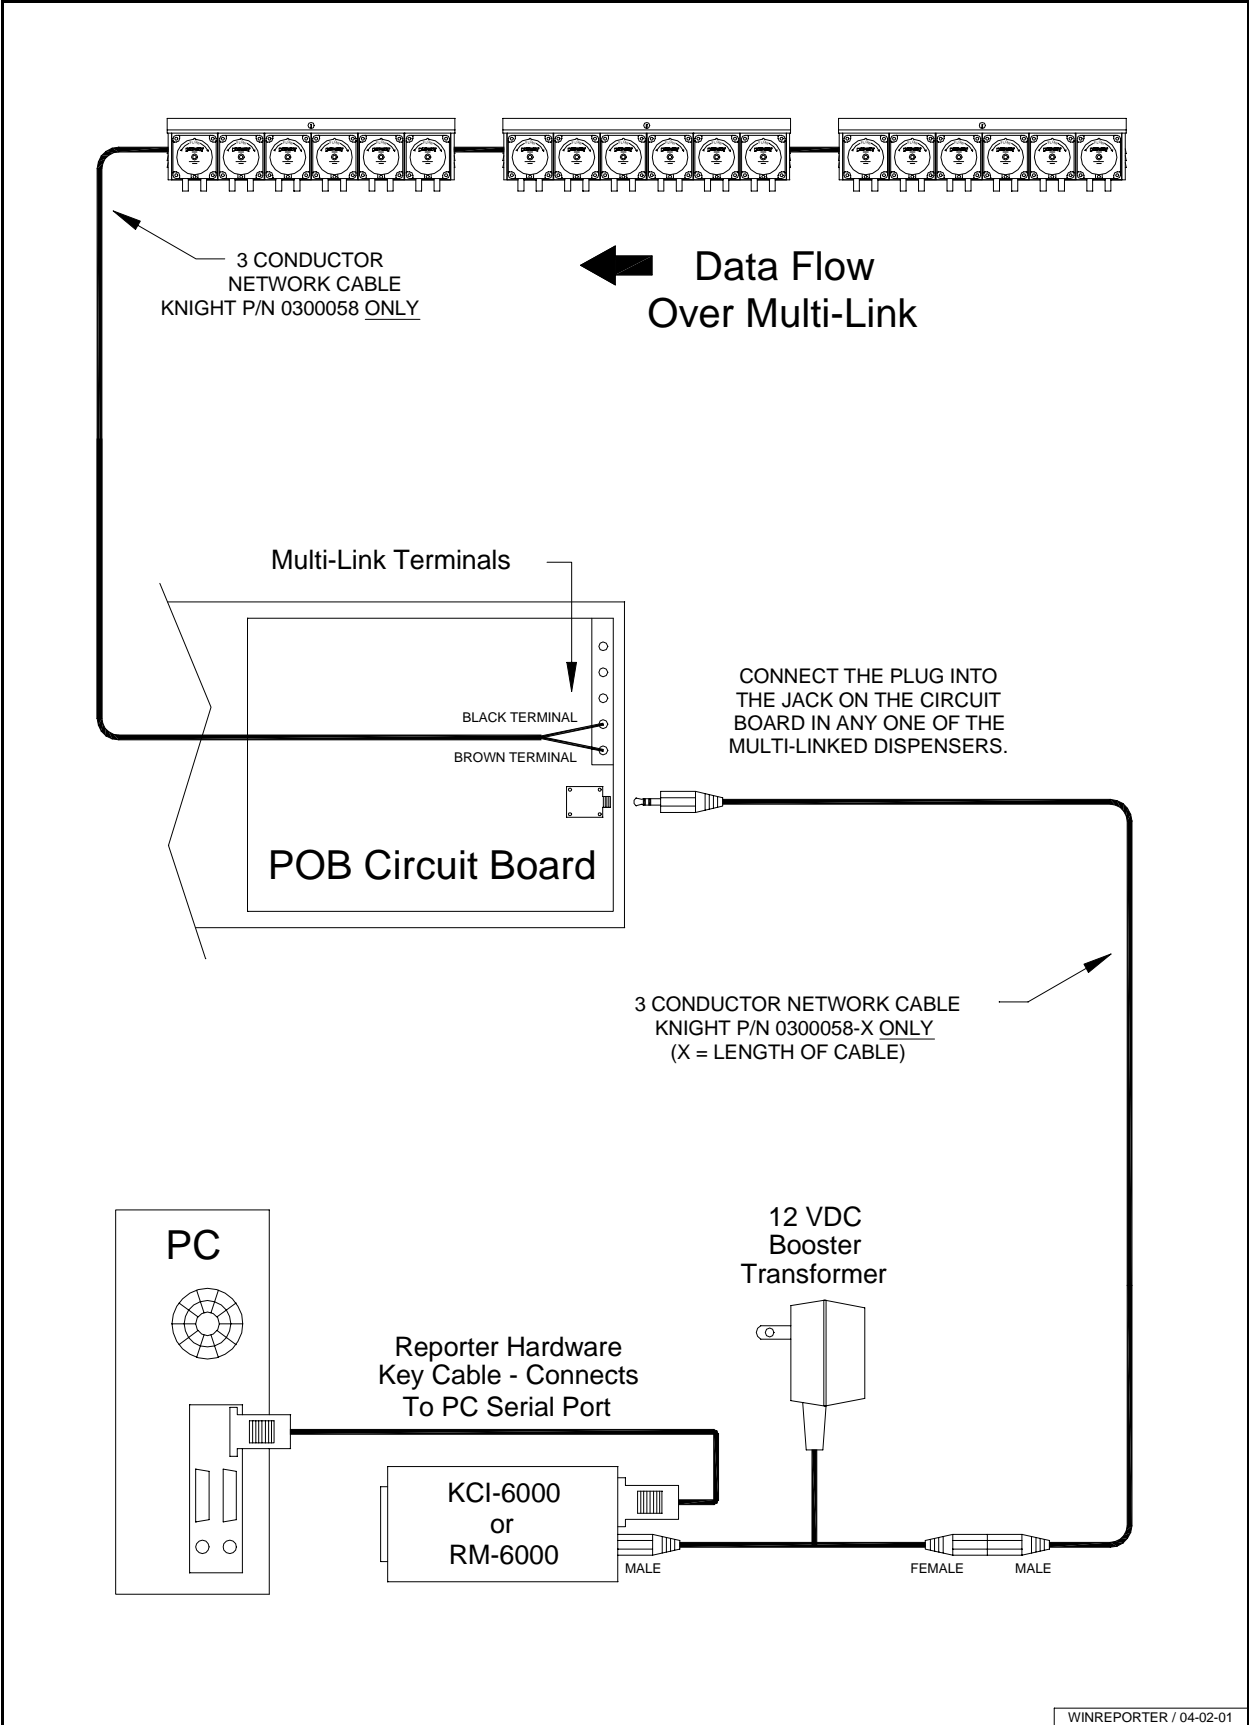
3 CONDUCTOR
NETWORK CABLE
KNIGHT P/N 0300058 ONLY

Data Flow
Over Multi-Link

Multi-Link Terminals

BLACK TERMINAL

BROWN TERMINAL

POB Circuit Board

CONNECT THE PLUG INTO THE JACK ON THE CIRCUIT BOARD IN ANY ONE OF THE MULTI-LINKED DISPENSERS.

3 CONDUCTOR NETWORK CABLE
KNIGHT P/N 0300058-X ONLY
(X = LENGTH OF CABLE)

PC

12 VDC
Booster
Transformer

Reporter Hardware
Key Cable - Connects
To PC Serial Port

KCI-6000
or
RM-6000

MALE

FEMALE

MALE

WINREPORTER / 04-02-01